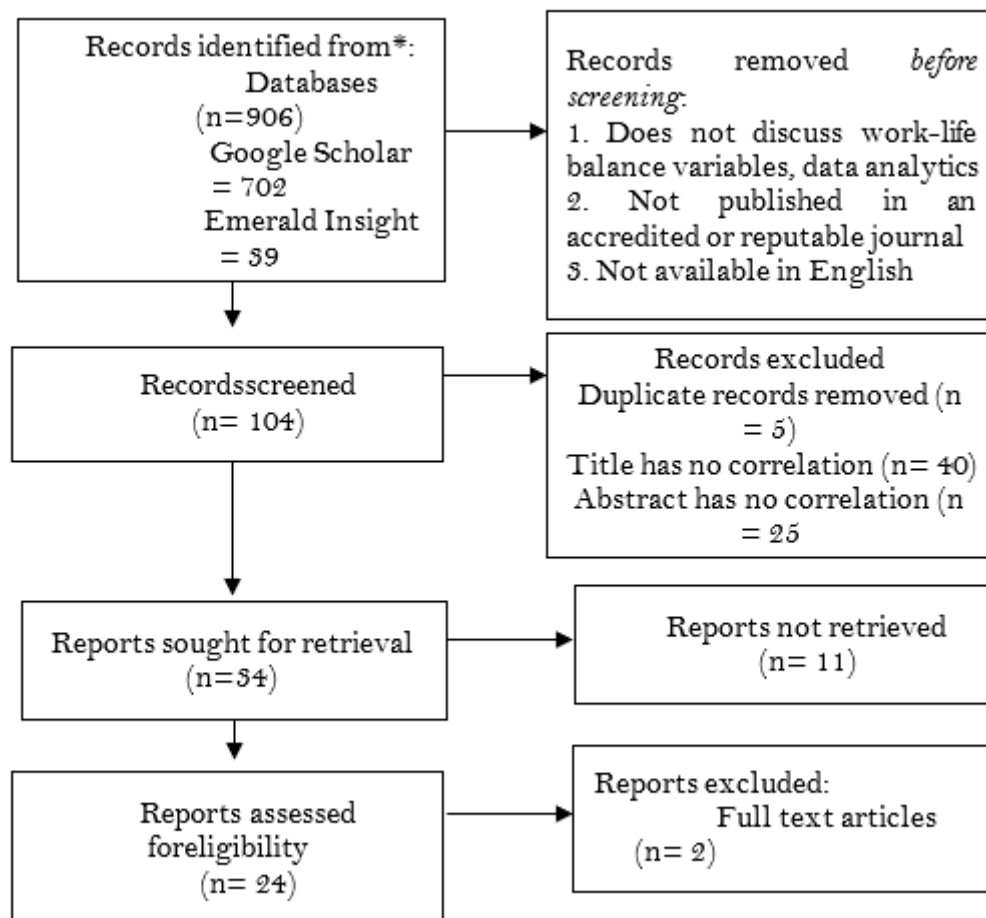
Records identified from*:
Databases
(n=906)
Google Scholar
= 702
Emerald Insight
= 39

Records removed *before screening*:
1. Does not discuss work-life balance variables, data analytics
2. Not published in an accredited or reputable journal
3. Not available in English

Recordsscreened
(n= 104)

Records excluded
Duplicate records removed (n = 5)
Title has no correlation (n= 40)
Abstract has no correlation (n = 25

Reports sought for retrieval
(n=34)

Reports not retrieved
(n= 11)

Reports assessed foreligibility
(n= 24)

Reports excluded:
Full text articles
(n= 2)